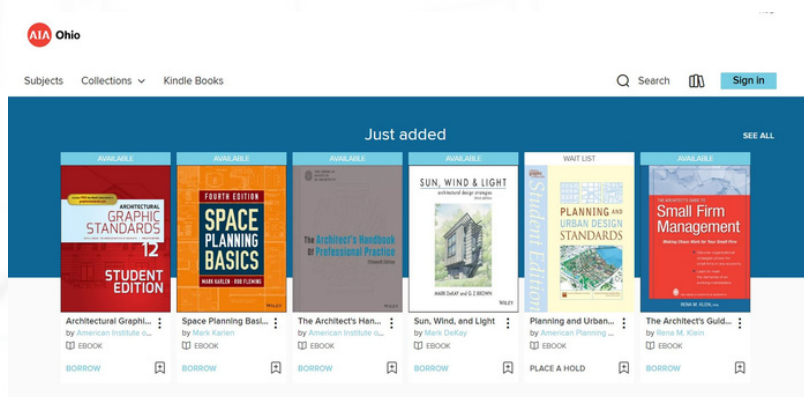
AIA Ohio

Subjects Collections Kindle Books

Search Sign in

Just added

SEE ALL

AVAILABLE
ARCHITECTURAL GRAPHIC STANDARDS 12 STUDENT EDITION
Architectural Graphi...
by American Institute o...
EBOOK
BORROW

AVAILABLE
FOURTH EDITION SPACE PLANNING BASICS
MARK KARLEN ROB FLEMING
Space Planning Basi...
by Mark Karlen
EBOOK
BORROW

AVAILABLE
The Architect's Handbook of Professional Practice
The Architect's Han...
by American Institute o...
EBOOK
BORROW

AVAILABLE
SUN, WIND & LIGHT
MARK DeKAY and G. Z. BROWN
WILEY
Sun, Wind, and Light
by Mark DeKay
EBOOK
BORROW

WAIT LIST
Student Edition PLANNING AND URBAN DESIGN STANDARDS
Planning and Urban...
by American Planning ...
EBOOK
PLACE A HOLD

AVAILABLE
THE ARCHITECT'S GUIDE TO Small Firm Management
RENA M. KLEIN
The Architect's Guid...
by Rena M. Klein
EBOOK
BORROW